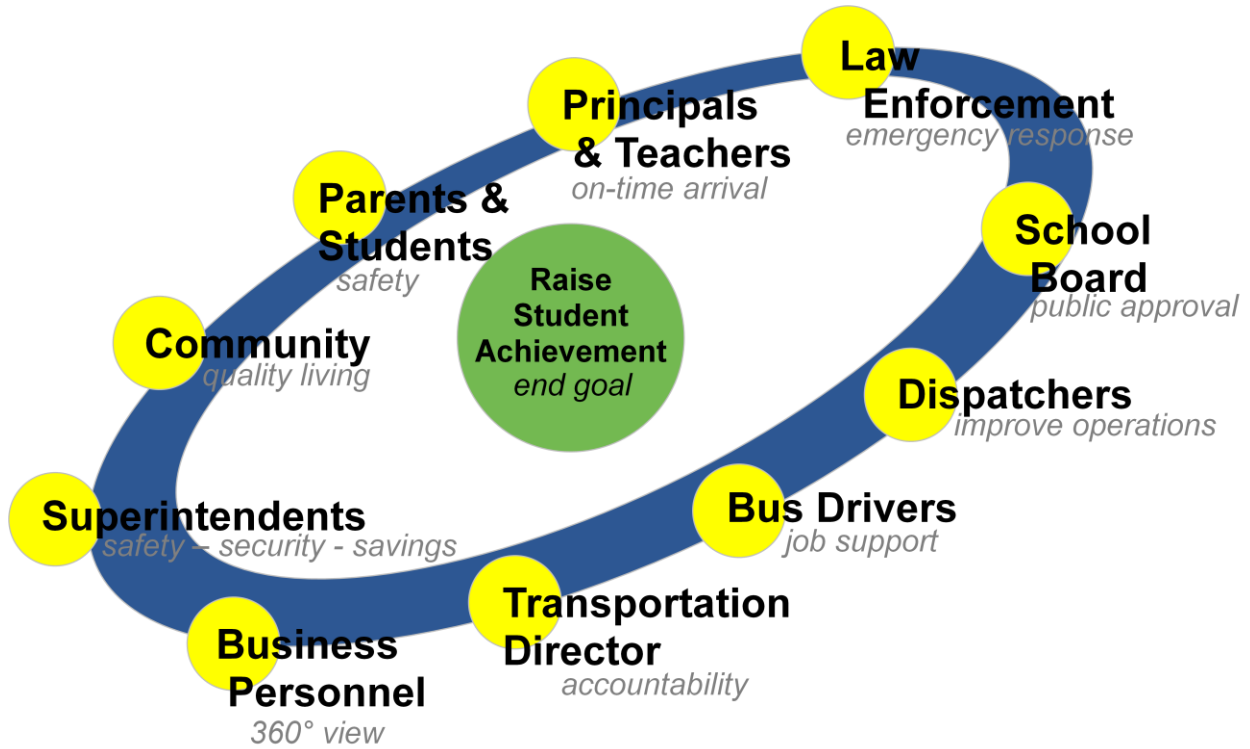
Raise Student Achievement
end goal

Law Enforcement
emergency response

Principals & Teachers
on-time arrival

Parents & Students
safety

School Board
public approval

Community
quality living

Dispatchers
improve operations

Bus Drivers
job support

Superintendents
safety – security - savings

Transportation Director
accountability

Business Personnel
360° view